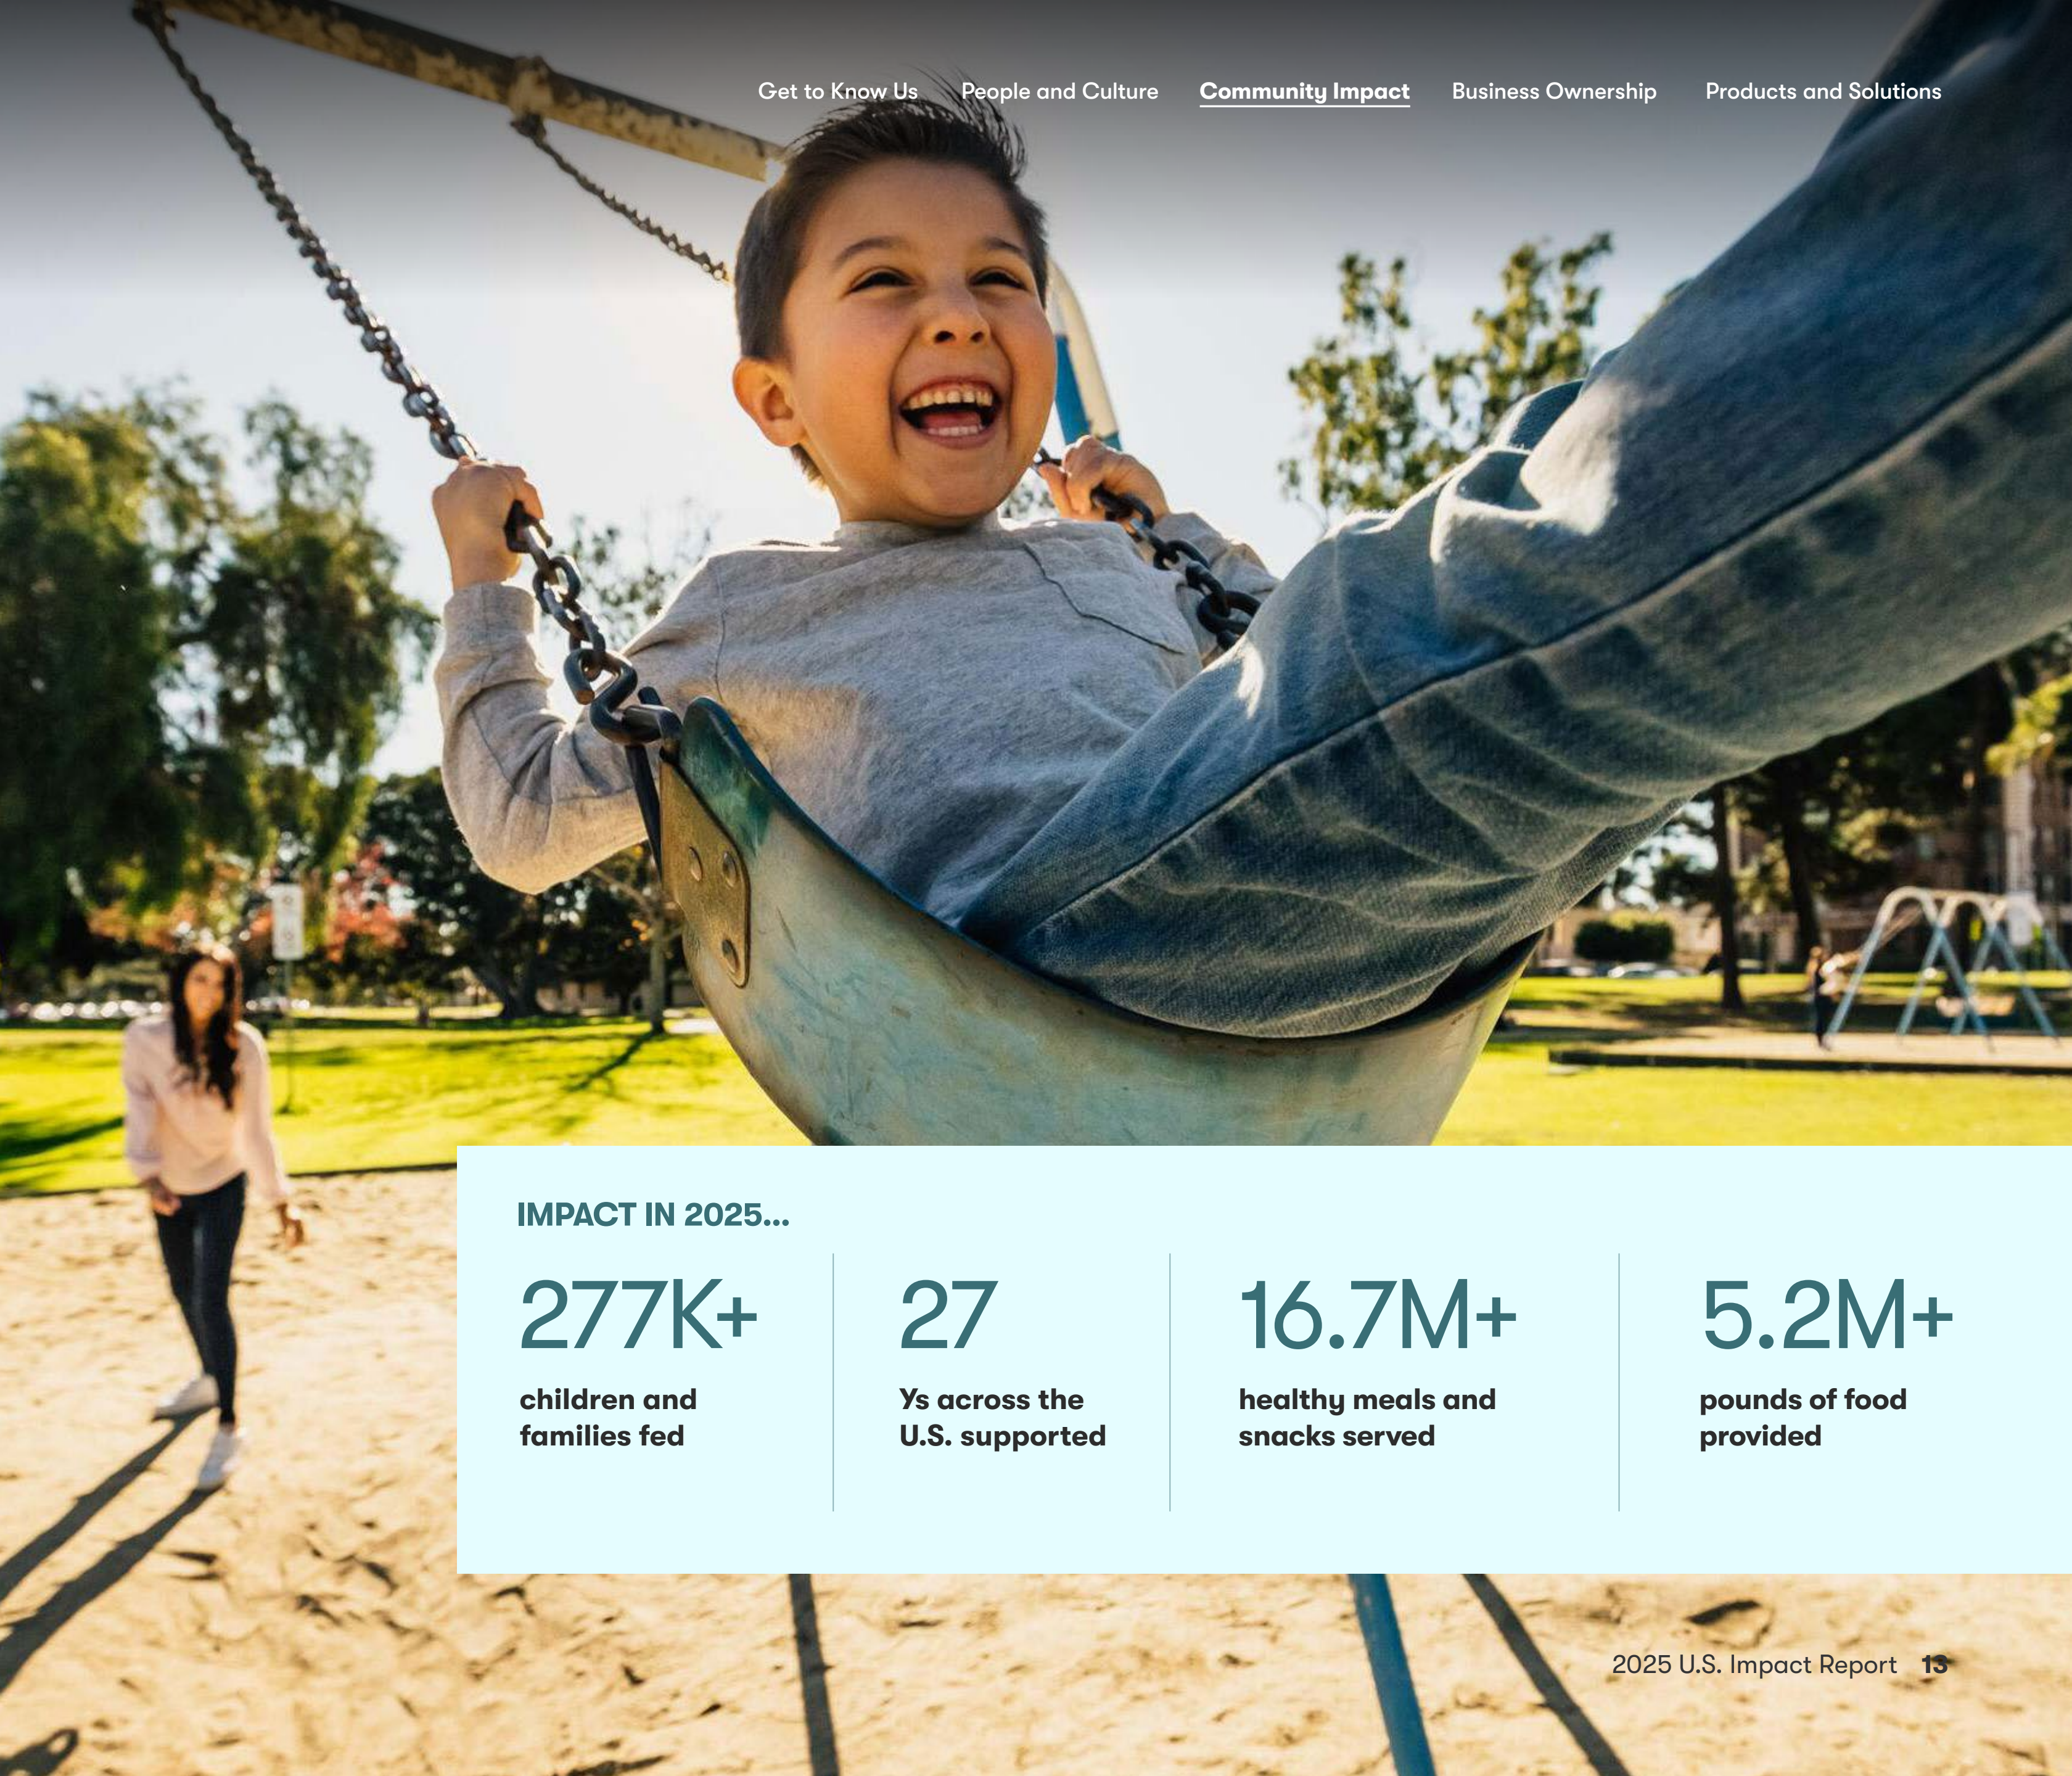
Get to Know Us People and Culture Community Impact Business Ownership Products and Solutions

IMPACT IN 2025...

277K+
children and families fed

27
Ys across the U.S. supported

16.7M+
healthy meals and snacks served

5.2M+
pounds of food provided

2025 U.S. Impact Report 13